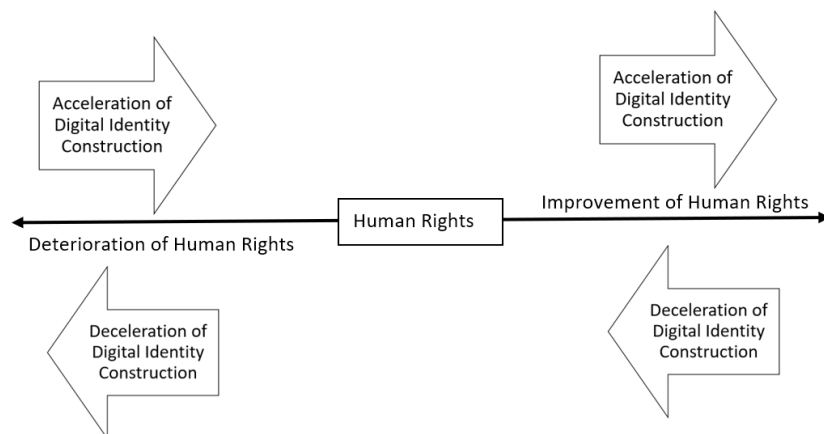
Acceleration of Digital Identity Construction

Acceleration of Digital Identity Construction

Improvement of Human Rights

Human Rights

Deterioration of Human Rights

Deceleration of Digital Identity Construction

Deceleration of Digital Identity Construction